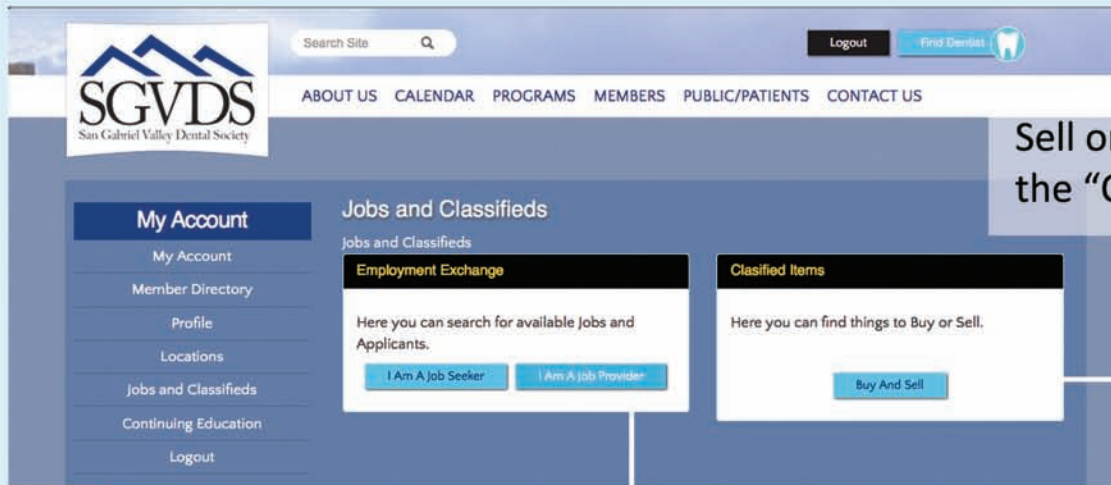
SGVDS
San Gabriel Valley Dental Society

Search Site

Logout

Find Dentist

ABOUT US CALENDAR PROGRAMS MEMBERS PUBLIC/PATIENTS CONTACT US

Sell or
the "C

My Account

My Account
Member Directory
Profile
Locations
Jobs and Classifieds
Continuing Education
Logout

Jobs and Classifieds

Jobs and Classifieds

Employment Exchange

Here you can search for available Jobs and Applicants.

I Am A Job Seeker

I Am A Job Provider

Clasified Items

Here you can find things to Buy or Sell.

Buy And Sell